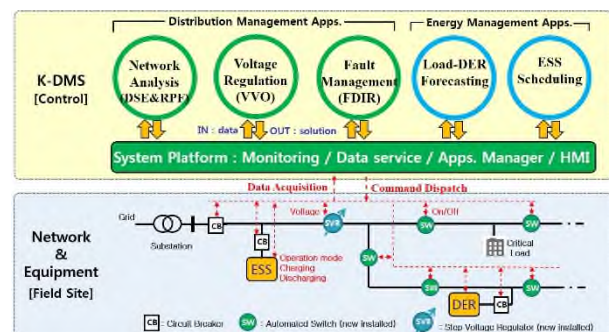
Distribution Management Apps.

Energy Management Apps.

K-DMS
[Control]

Network Analysis (DSE&RPF)

Voltage Regulation (VVO)

Fault Management (FDIR)

Load-DER Forecasting

ESS Scheduling

IN : data OUT : solution

System Platform : Monitoring / Data service / Apps. Manager / HMI

Data Acquisition

Command Dispatch

Network & Equipment
[Field Site]

Grid

Substation

CB

Voltage

SVR

On/Off

SW

SW

SW

CB

Operation mode
Charging
Discharging

ESS

SW

Critical Load

SW

DER

CB

SW

CB : Circuit Breaker

SW : Automated Switch (new installed)

SVR : Step Voltage Regulator (new installed)